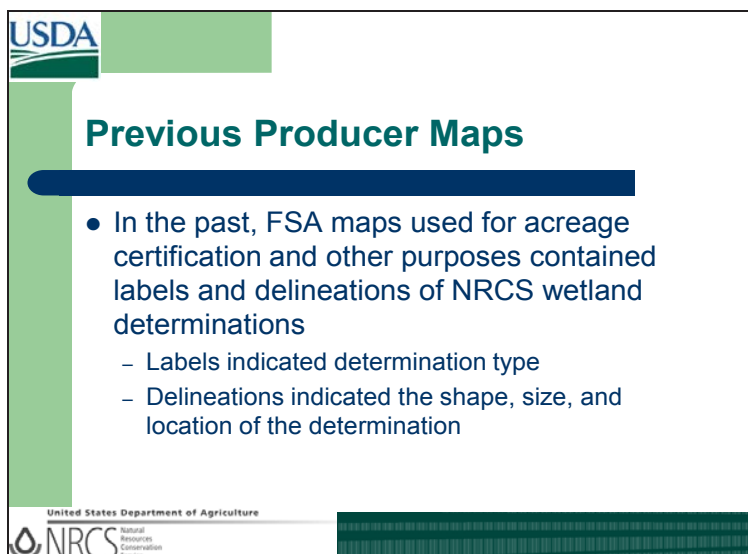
USDA

Previous Producer Maps

- In the past, FSA maps used for acreage certification and other purposes contained labels and delineations of NRCS wetland determinations
  - Labels indicated determination type
  - Delineations indicated the shape, size, and location of the determination

United States Department of Agriculture

NRCS Natural Resources Conservation Service